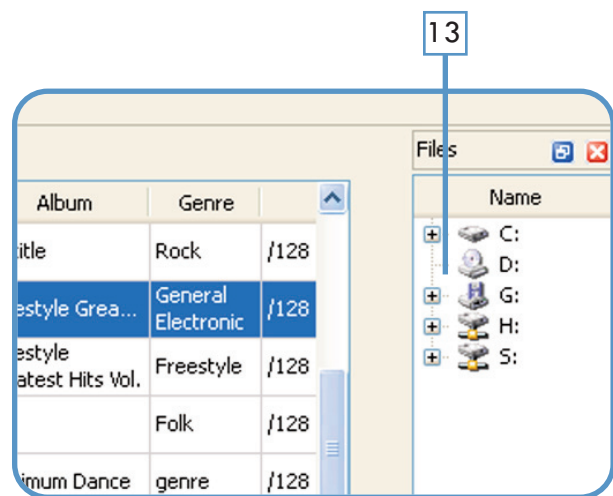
13

Files

| Album | Genre | |
|---|---|---|
| itle | Rock | /128 |
| estyle Grea... | General Electronic | /128 |
| estyle atest Hits Vol. | Freestyle | /128 |
| | Folk | /128 |
| imum Dance | genre | /128 |

Name

C:

D:

G:

H:

S: